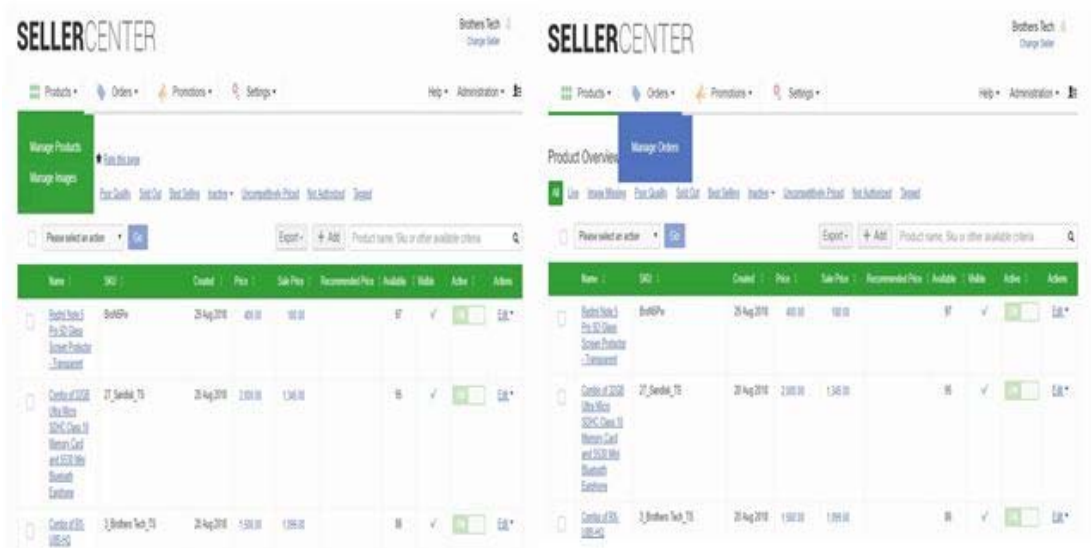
SELLERCENTER

Brothers Tech
Change Seller

Products ▾ Orders ▾ Promotions ▾ Settings ▾

Help ▾ Administration ▾

Manage Products
Manage Images

Rate this page

Poor Quality Sold Out Best Selling Inactive ▾ Uncompetitive Priced Not Authorized Deleted

Please select an action ▾ Go

Export ▾ + Add Product name, Sku or other available criteria

| Name | SKU | Created | Price | Sale Price | Recommended Price | Available | Visible | Active | Actions |
|---|---|---|---|---|---|---|---|---|---|
| Redmi Note 5 Pro 5D Glass Screen Protector - Transparent | BroN5Pro | 29 Aug 2018 | 400.00 | 180.00 | | 97 | ✓ | | Edit ▾ |
| Combo of 32GB Ultra Micro SDHC Class 10 Memory Card and S530 Mini Bluetooth Earphone | 27_Sandisk_TS | 29 Aug 2018 | 2,500.00 | 1,345.00 | | 95 | ✓ | | Edit ▾ |
| Combo of 85L USB-HQ | 3_Brothers Tech_TS | 29 Aug 2018 | 1,500.00 | 1,099.00 | | 99 | ✓ | | Edit ▾ |

SELLERCENTER

Brothers Tech
Change Seller

Products ▾ Orders ▾ Promotions ▾ Settings ▾

Help ▾ Administration ▾

Product Overview

Manage Orders

All Live Image Missing Poor Quality Sold Out Best Selling Inactive ▾ Uncompetitive Priced Not Authorized Deleted

Please select an action ▾ Go

Export ▾ + Add Product name, Sku or other available criteria

| Name | SKU | Created | Price | Sale Price | Recommended Price | Available | Visible | Active | Actions |
|---|---|---|---|---|---|---|---|---|---|
| Redmi Note 5 Pro 5D Glass Screen Protector - Transparent | BroN5Pro | 29 Aug 2018 | 400.00 | 180.00 | | 97 | ✓ | | Edit ▾ |
| Combo of 32GB Ultra Micro SDHC Class 10 Memory Card and S530 Mini Bluetooth Earphone | 27_Sandisk_TS | 29 Aug 2018 | 2,500.00 | 1,345.00 | | 95 | ✓ | | Edit ▾ |
| Combo of 85L USB-HQ | 3_Brothers Tech_TS | 29 Aug 2018 | 1,500.00 | 1,099.00 | | 99 | ✓ | | Edit ▾ |